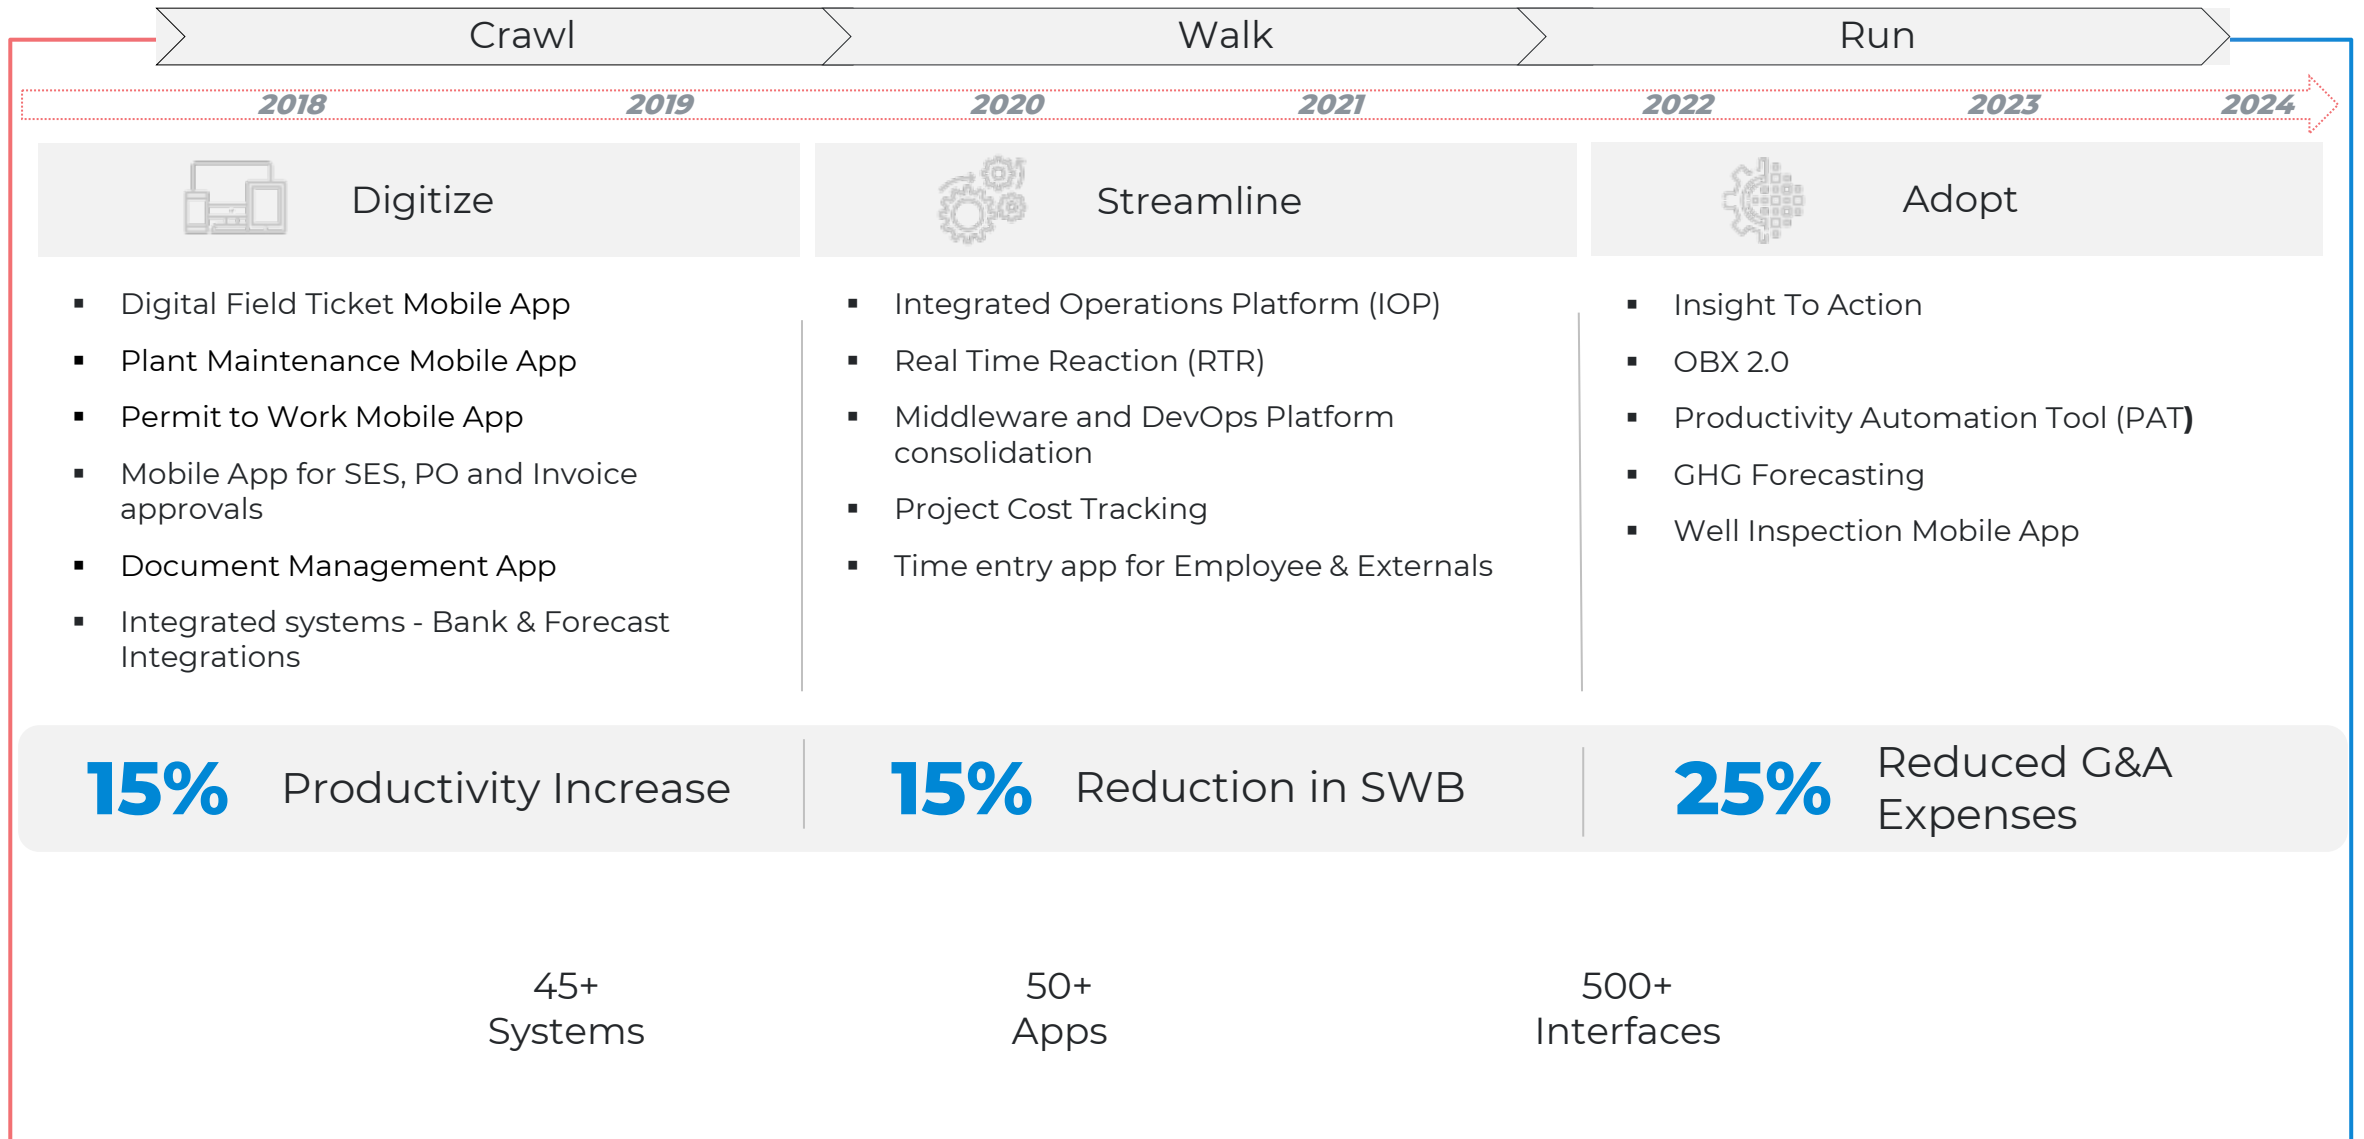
Crawl Walk Run

2018 2019 2020 2021 2022 2023 2024

Digitize

- Digital Field Ticket Mobile App
- Plant Maintenance Mobile App
- Permit to Work Mobile App
- Mobile App for SES, PO and Invoice approvals
- Document Management App
- Integrated systems - Bank & Forecast Integrations

Streamline

- Integrated Operations Platform (IOP)
- Real Time Reaction (RTR)
- Middleware and DevOps Platform consolidation
- Project Cost Tracking
- Time entry app for Employee & Externals

Adopt

- Insight To Action
- OBX 2.0
- Productivity Automation Tool (PAT)
- GHG Forecasting
- Well Inspection Mobile App

15% Productivity Increase

15% Reduction in SWB

25% Reduced G&A Expenses

45+ Systems

50+ Apps

500+ Interfaces